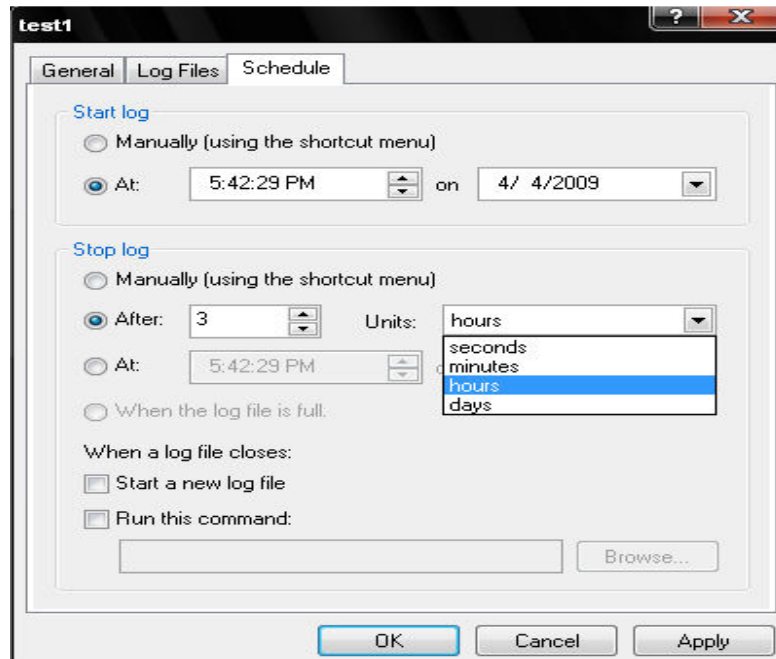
test1

?

General Log Files Schedule

Start log

Manually (using the shortcut menu)

At: 5:42:29 PM on 4/ 4/2009

Stop log

Manually (using the shortcut menu)

After: 3 Units: hours

seconds
minutes
hours
days

At: 5:42:29 PM

When the log file is full.

When a log file closes:

Start a new log file

Run this command:

Browse...

OK Cancel Apply